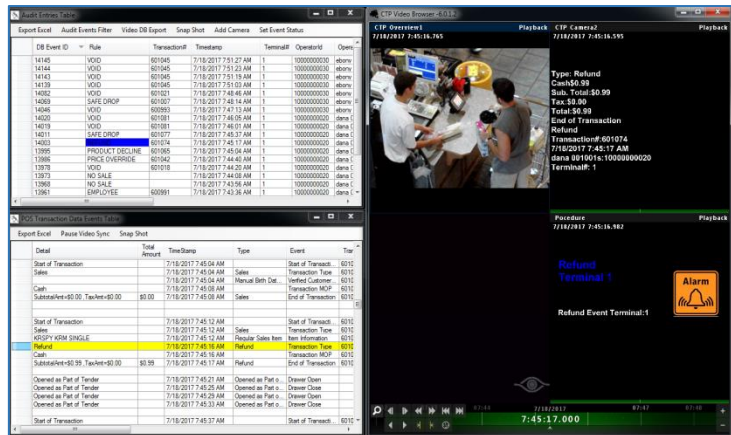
Audit Entries Table

Export Excel Audit Events Filter Video DB Export Snap Shot Add Camera Set Event Status

| DB Event ID | Rule | Transaction# | Timestamp | Terminal# | OperatorId | Opera |
|---|---|---|---|---|---|---|
| 14145 | VOID | 601045 | 7/18/2017 7:51:27 AM | 1 | 10000000030 | ebony |
| 14144 | VOID | 601045 | 7/18/2017 7:51:23 AM | 1 | 10000000030 | ebony |
| 14143 | VOID | 601045 | 7/18/2017 7:51:19 AM | 1 | 10000000030 | ebony |
| 14139 | VOID | 601045 | 7/18/2017 7:51:04 AM | 1 | 10000000030 | ebony |
| 14082 | VOID | 601021 | 7/18/2017 7:48:25 AM | 1 | 10000000030 | ebony |
| 14069 | SAFE DROP | 601007 | 7/18/2017 7:48:14 AM | 1 | 10000000030 | ebony |
| 14046 | VOID | 600993 | 7/18/2017 7:47:13 AM | 1 | 10000000030 | ebony |
| 14020 | VOID | 601081 | 7/18/2017 7:46:05 AM | 1 | 10000000020 | dana ( |
| 14019 | VOID | 601081 | 7/18/2017 7:46:01 AM | 1 | 10000000020 | dana ( |
| 14011 | SAFE DROP | 601077 | 7/18/2017 7:45:37 AM | 1 | 10000000020 | dana ( |
| 14003 | | 601074 | 7/18/2017 7:45:17 AM | 1 | 10000000020 | dana ( |
| 13995 | PRODUCT DECLINE | 601065 | 7/18/2017 7:45:04 AM | 1 | 10000000020 | dana ( |
| 13986 | PRICE OVERRIDE | 601042 | 7/18/2017 7:44:40 AM | 1 | 10000000030 | ebony |
| 13978 | VOID | 601018 | 7/18/2017 7:44:20 AM | 1 | 10000000030 | ebony |
| 13973 | NO SALE | | 7/18/2017 7:44:08 AM | 1 | 10000000020 | dana ( |
| 13968 | NO SALE | | 7/18/2017 7:43:56 AM | 1 | 10000000020 | dana ( |
| 13961 | EMPLOYEE | 600991 | 7/18/2017 7:43:36 AM | 1 | 10000000030 | ebony |

POS Transaction Data Events Table

Export Excel Pause Video Sync Snap Shot

| Detail | Total Amount | TimeStamp | Type | Event | Trar |
|---|---|---|---|---|---|
| Start of Transaction | | 7/18/2017 7:45:04 AM | | Start of Transacti... | 6010 |
| Sales | | 7/18/2017 7:45:04 AM | Sales | Transaction Type | 6010 |
| | | 7/18/2017 7:45:04 AM | Manual Birth Dat... | Verified Customer... | 6010 |
| Cash | | 7/18/2017 7:45:08 AM | | Transaction MOP | 6010 |
| SubtotalAmt=$0.00 ,TaxAmt=$0.00 | $0.00 | 7/18/2017 7:45:08 AM | Sales | End of Transaction | 6010 |
| Start of Transaction | | 7/18/2017 7:45:12 AM | | Start of Transacti... | 6010 |
| Sales | | 7/18/2017 7:45:12 AM | Sales | Transaction Type | 6010 |
| KRSPY KRM SINGLE | | 7/18/2017 7:45:12 AM | Regular Sales Item | Item Information | 6010 |
| Refund | | 7/18/2017 7:45:16 AM | Refund | Transaction Type | 6010 |
| Cash | | 7/18/2017 7:45:16 AM | | Transaction MOP | 6010 |
| SubtotalAmt=$0.99 ,TaxAmt=$0.00 | $0.99 | 7/18/2017 7:45:17 AM | Refund | End of Transaction | 6010 |
| Opened as Part of Tender | | 7/18/2017 7:45:21 AM | Opened as Part o... | Drawer Open | |
| Opened as Part of Tender | | 7/18/2017 7:45:25 AM | Opened as Part o... | Drawer Close | |
| Opened as Part of Tender | | 7/18/2017 7:45:29 AM | Opened as Part o... | Drawer Open | |
| Opened as Part of Tender | | 7/18/2017 7:45:33 AM | Opened as Part o... | Drawer Close | |
| Start of Transaction | | 7/18/2017 7:45:37 AM | | Start of Transacti... | 6010 |

CTP Video Browser - 8.0.1.2

CTP Overview1 Playback
7/18/2017 7:45:16.765

CTP Camera2 Playback
7/18/2017 7:45:16.595

Type: Refund
Cash$0.99
Sub. Total:$0.99
Tax:$0.00
Total:$0.99
End of Transaction
Refund
Transaction#:601074
7/18/2017 7:45:17 AM
dana 001001s:10000000020
Terminal#: 1

Pocedure Playback
7/18/2017 7:45:16.982

Refund
Terminal 1

Alarm

Refund Event Terminal:1

07:44 7/18/2017 07:47 07:48
7:45:17.000